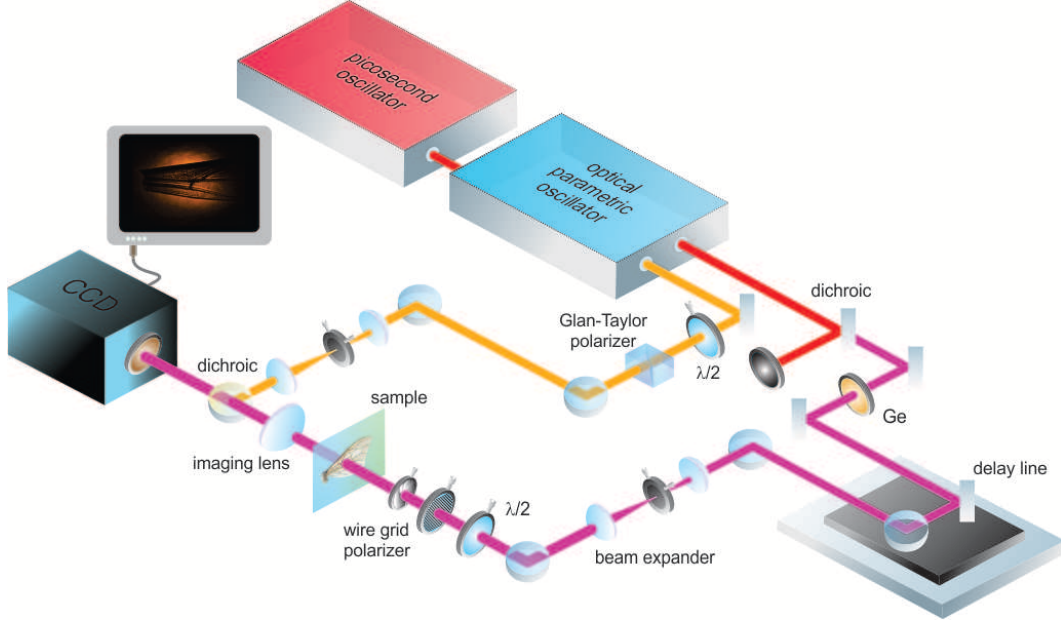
picosecond oscillator

optical parametric oscillator

CCD

dichroic

Glan-Taylor polarizer

$\lambda/2$

dichroic

sample

Ge

imaging lens

delay line

wire grid polarizer

$\lambda/2$

beam expander